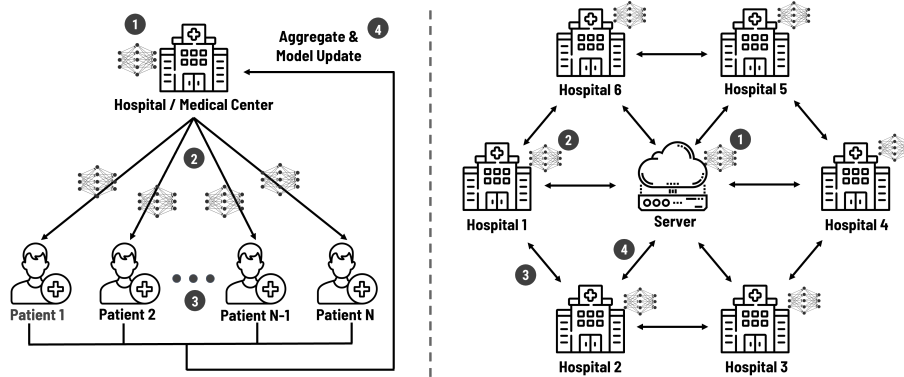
1

Aggregate & Model Update

4

Hospital / Medical Center

2

3

Patient 1

Patient 2

Patient N-1

Patient N

Hospital 6

Hospital 5

2

1

Hospital 1

Server

Hospital 4

4

3

Hospital 2

Hospital 3